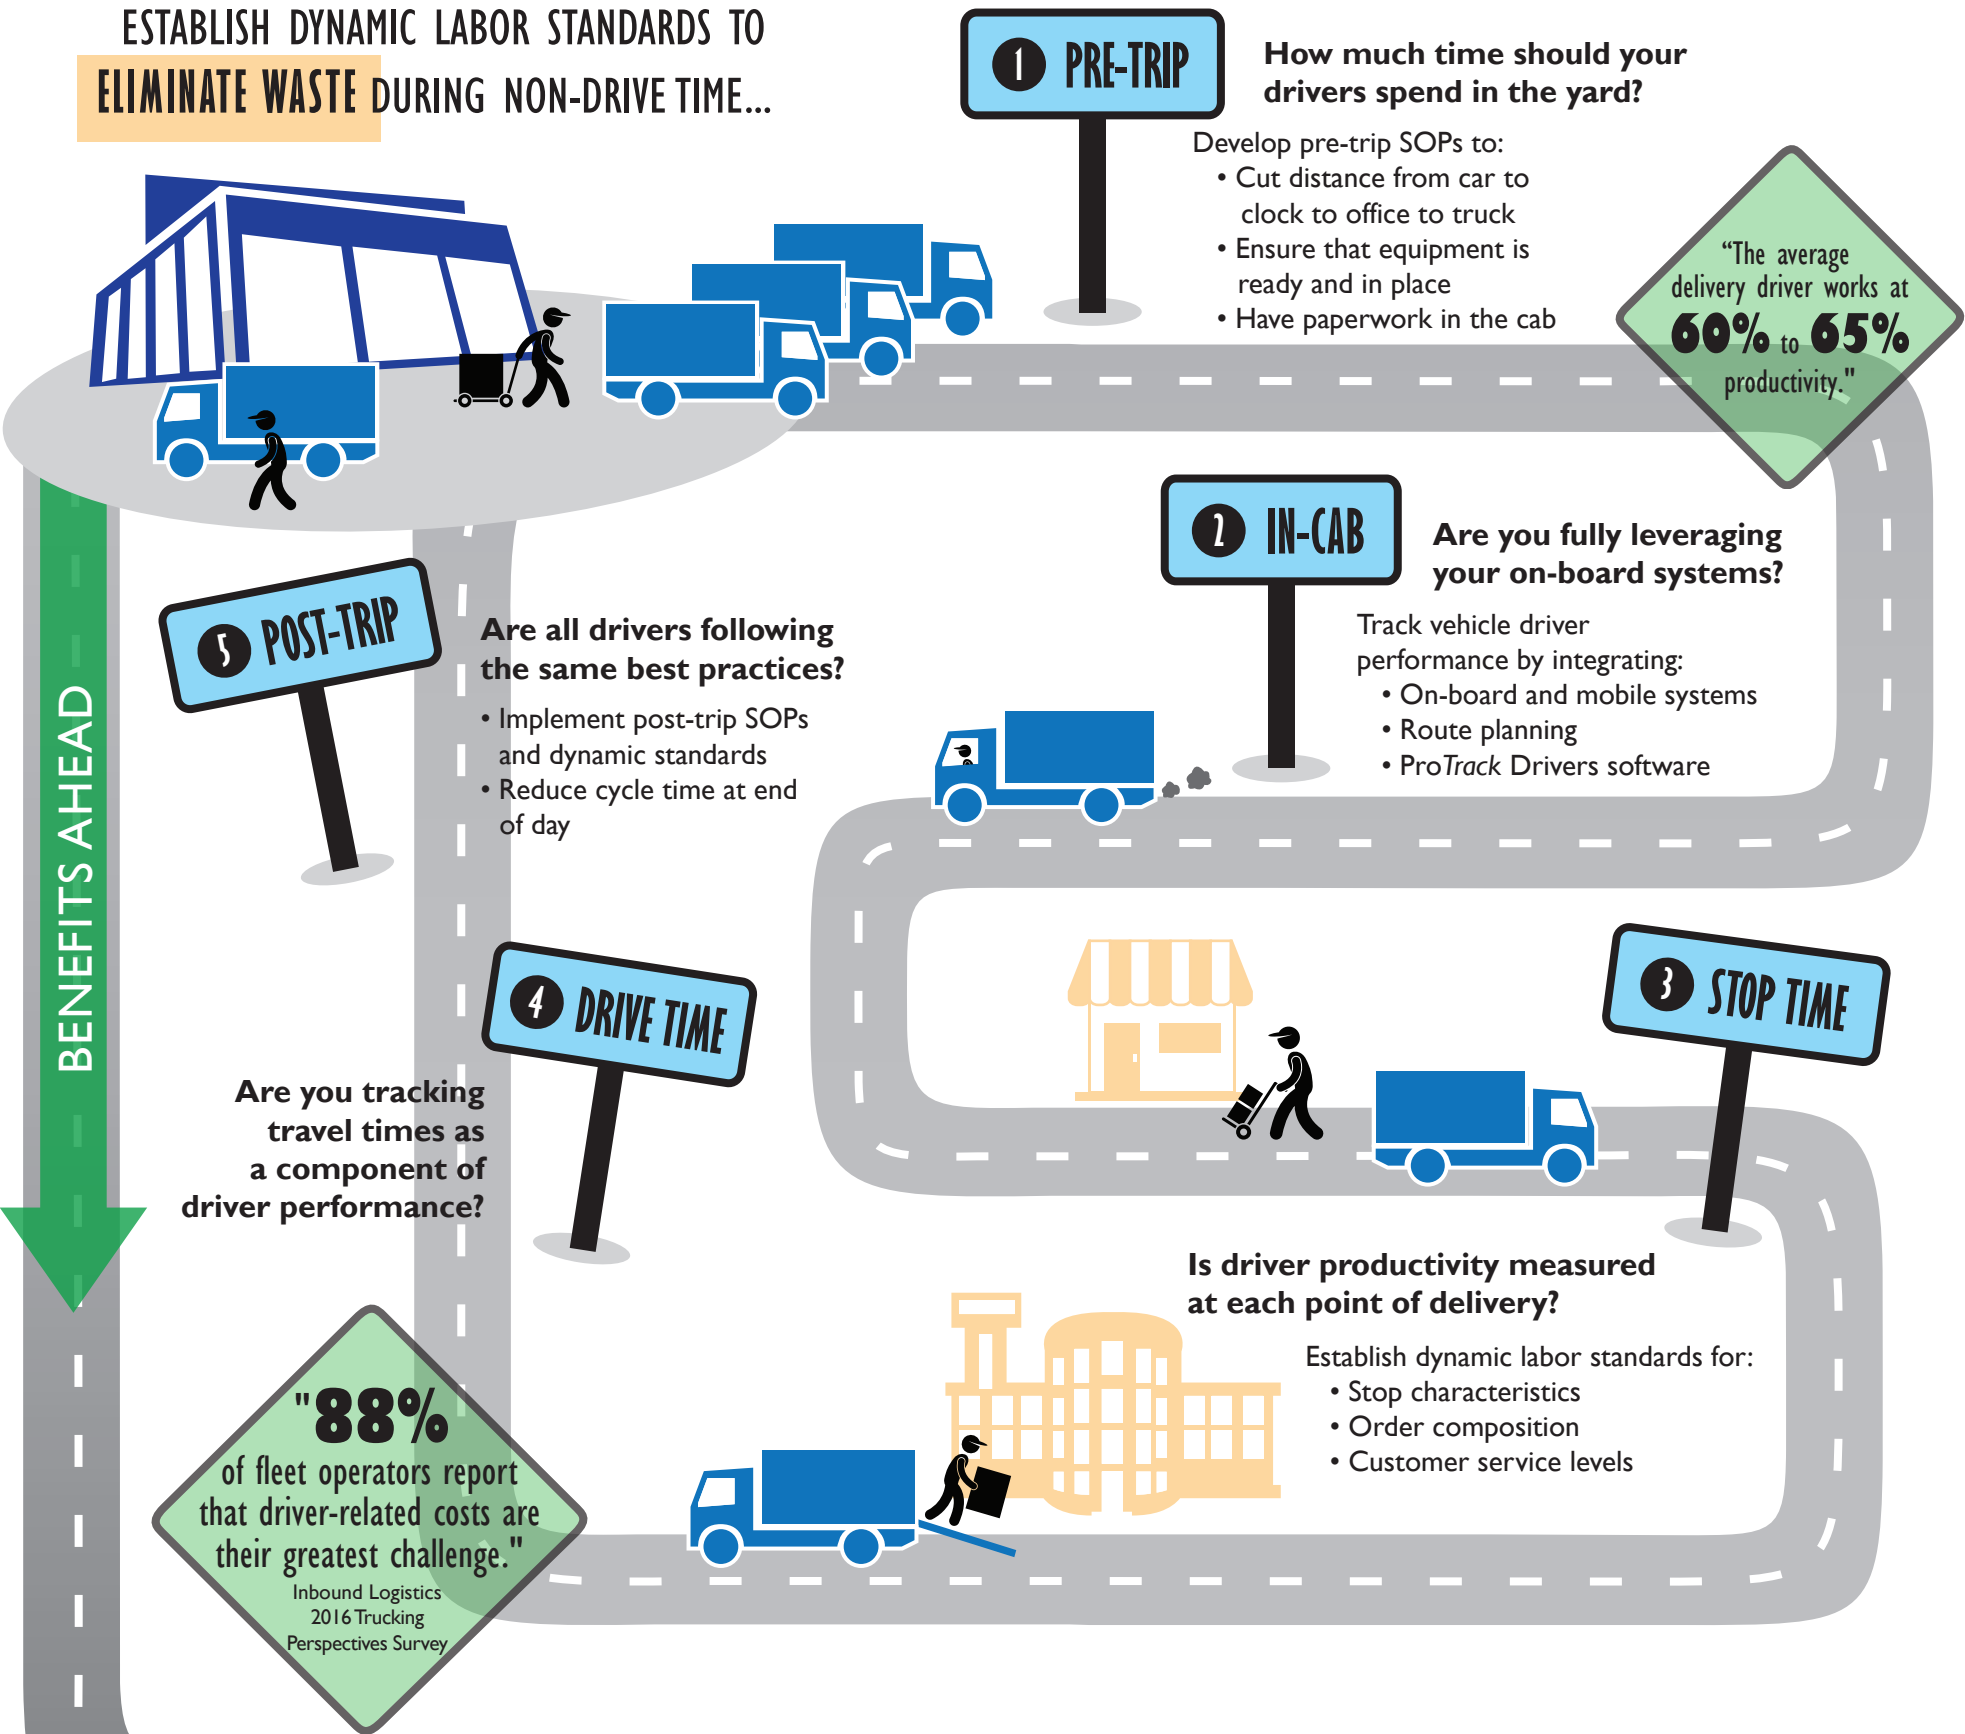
ESTABLISH DYNAMIC LABOR STANDARDS TO ELIMINATE WASTE DURING NON-DRIVE TIME...

1 PRE-TRIP

How much time should your drivers spend in the yard?

Develop pre-trip SOPs to:
• Cut distance from car to clock to office to truck
• Ensure that equipment is ready and in place
• Have paperwork in the cab

"The average delivery driver works at 60% to 65% productivity."

2 IN-CAB

Are you fully leveraging your on-board systems?

Track vehicle driver performance by integrating:
• On-board and mobile systems
• Route planning
• ProTrack Drivers software

5 POST-TRIP

Are all drivers following the same best practices?

• Implement post-trip SOPs and dynamic standards
• Reduce cycle time at end of day

BENEFITS AHEAD

4 DRIVE TIME

Are you tracking travel times as a component of driver performance?

3 STOP TIME

Is driver productivity measured at each point of delivery?

Establish dynamic labor standards for:
• Stop characteristics
• Order composition
• Customer service levels

"88% of fleet operators report that driver-related costs are their greatest challenge."
Inbound Logistics 2016 Trucking Perspectives Survey